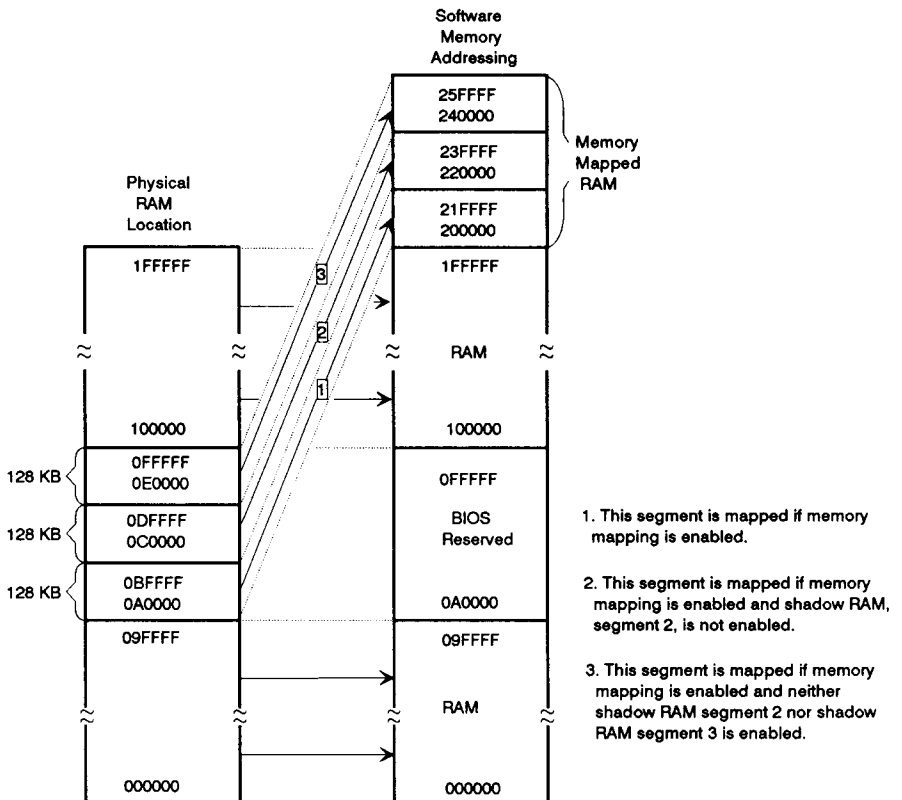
Software Memory Addressing

Physical RAM Location

25FFFF
240000

23FFFF
220000

21FFFF
200000

Memory Mapped RAM

1FFFFF

1FFFFF

3

2

1

RAM

100000

100000

128 KB

0FFFFF
0E0000

0FFFFF

128 KB

0DFFFF
0C0000

BIOS Reserved

128 KB

0BFFFF
0A0000

0A0000

09FFFF

09FFFF

RAM

000000

000000

1. This segment is mapped if memory mapping is enabled.

2. This segment is mapped if memory mapping is enabled and shadow RAM, segment 2, is not enabled.

3. This segment is mapped if memory mapping is enabled and neither shadow RAM segment 2 nor shadow RAM segment 3 is enabled.